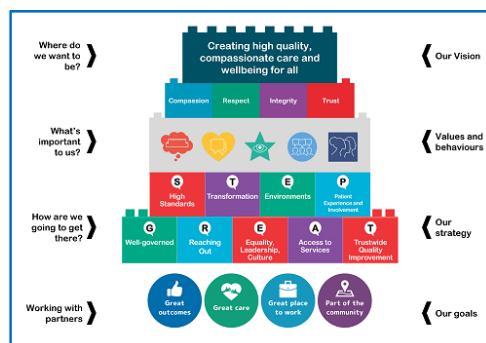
Where do we want to be?

Creating high quality, compassionate care and wellbeing for all

Our Vision

Compassion
Respect
Integrity
Trust

What's important to us?

Values and behaviours

S
High Standards

T
Transformation

E
Environments

P
Patient Experience and Involvement

How are we going to get there?

G
Well-governed

R
Reaching Out

E
Equality, Leadership, Culture

A
Access to Services

T
Trustwide Quality Improvement

Our strategy

Working with partners

Great outcomes

Great care

Great place to work

Part of the community

Our goals